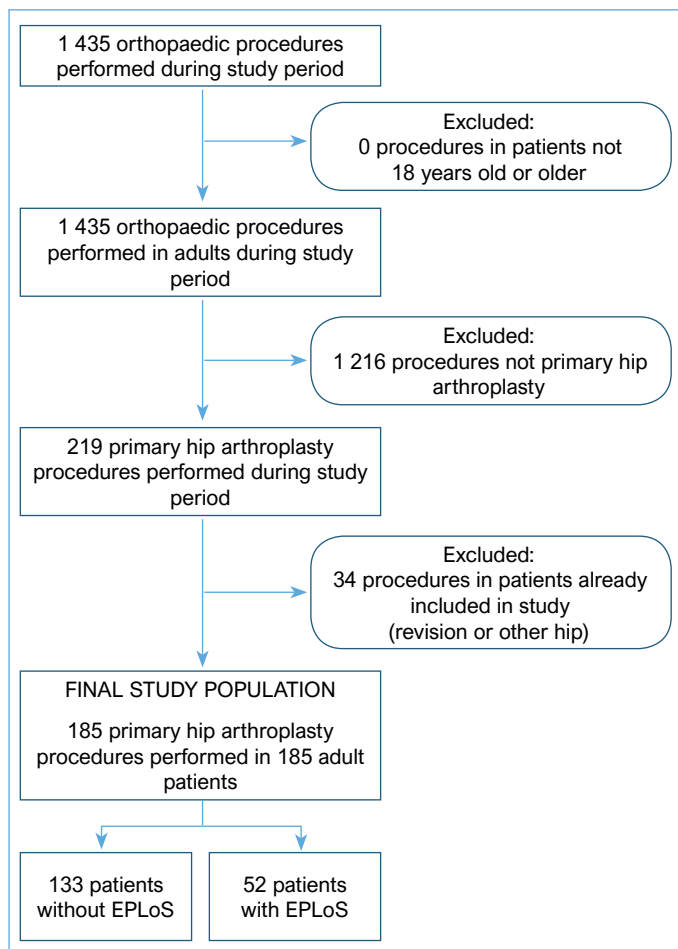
1 435 orthopaedic procedures performed during study period

Excluded:
0 procedures in patients not 18 years old or older

1 435 orthopaedic procedures performed in adults during study period

Excluded:
1 216 procedures not primary hip arthroplasty

219 primary hip arthroplasty procedures performed during study period

Excluded:
34 procedures in patients already included in study
(revision or other hip)

FINAL STUDY POPULATION

185 primary hip arthroplasty procedures performed in 185 adult patients

133 patients without EPLoS

52 patients with EPLoS